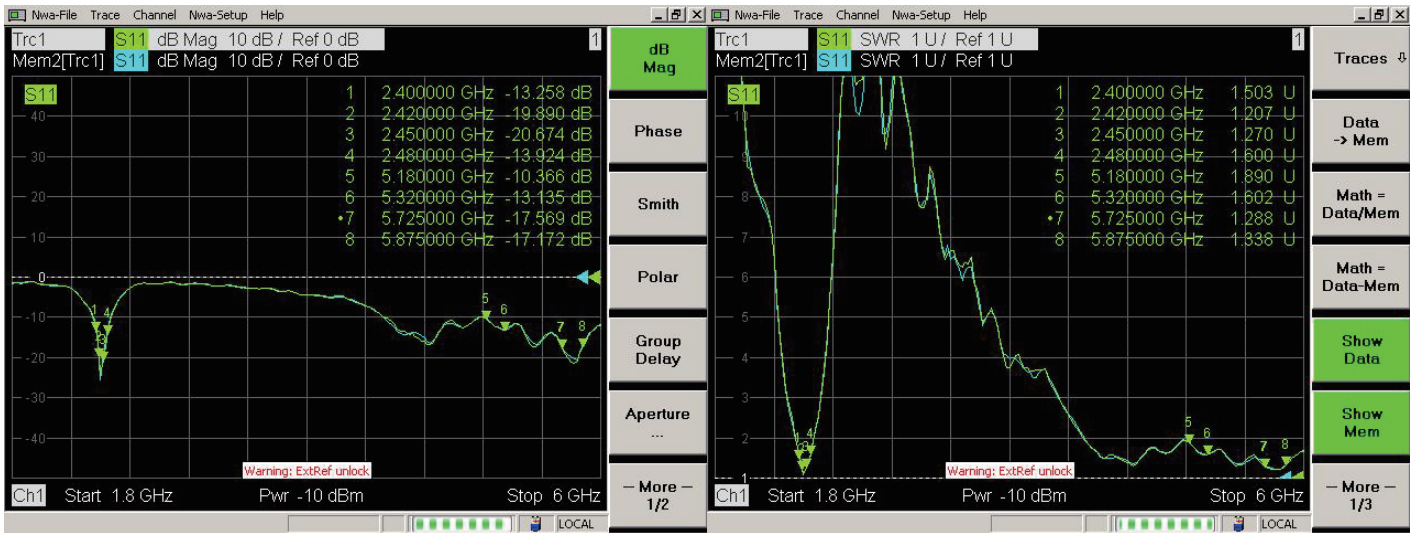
Nwa-File Trace Channel Nwa-Setup Help

Trc1 S11 dB Mag 10 dB / Ref 0 dB 1
Mem2[Trc1] S11 dB Mag 10 dB / Ref 0 dB

S11

| | | |
|---|---|---|
| 1 | 2.400000 GHz | -13.258 dB |
| 2 | 2.420000 GHz | -19.890 dB |
| 3 | 2.450000 GHz | -20.674 dB |
| 4 | 2.480000 GHz | -13.924 dB |
| 5 | 5.180000 GHz | -10.366 dB |
| 6 | 5.320000 GHz | -13.135 dB |
| •7 | 5.725000 GHz | -17.569 dB |
| 8 | 5.875000 GHz | -17.172 dB |

40
30
20
10
0
-10
-20
-30
-40

1 4
3
5 6
7 8

Warning: ExtRef unlock

Ch1 Start 1.8 GHz Pwr -10 dBm Stop 6 GHz

LOCAL

dB Mag
Phase
Smith
Polar
Group Delay
Aperture ...
— More — 1/2

Nwa-File Trace Channel Nwa-Setup Help

Trc1 S11 SWR 1 U / Ref 1 U 1
Mem2[Trc1] S11 SWR 1 U / Ref 1 U

S11

| | | |
|---|---|---|
| 1 | 2.400000 GHz | 1.503 U |
| 2 | 2.420000 GHz | 1.207 U |
| 3 | 2.450000 GHz | 1.270 U |
| 4 | 2.480000 GHz | 1.600 U |
| 5 | 5.180000 GHz | 1.890 U |
| 6 | 5.320000 GHz | 1.602 U |
| •7 | 5.725000 GHz | 1.288 U |
| 8 | 5.875000 GHz | 1.338 U |

10
9
8
7
6
5
4
3
2
1

3 4
5 6
7 8

Warning: ExtRef unlock

Ch1 Start 1.8 GHz Pwr -10 dBm Stop 6 GHz

LOCAL

Traces ⇩
Data -> Mem
Math = Data/Mem
Math = Data-Mem
Show Data
Show Mem
— More — 1/3